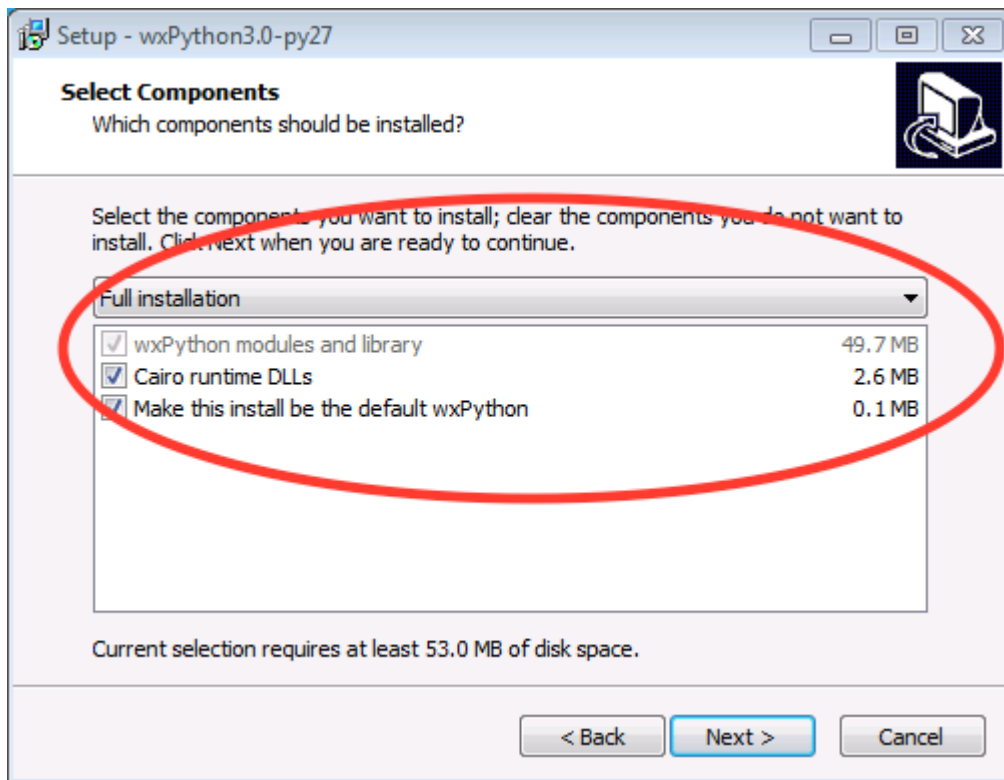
Setup - wxPython3.0-py27

Select Components
Which components should be installed?

Select the components you want to install; clear the components you do not want to install. Click Next when you are ready to continue.

Full installation

| | | |
|---|---|---|
| ☑ | wxPython modules and library | 49.7 MB |
| ☑ | Cairo runtime DLLs | 2.6 MB |
| ☑ | Make this install be the default wxPython | 0.1 MB |

Current selection requires at least 53.0 MB of disk space.

< Back   Next >   Cancel